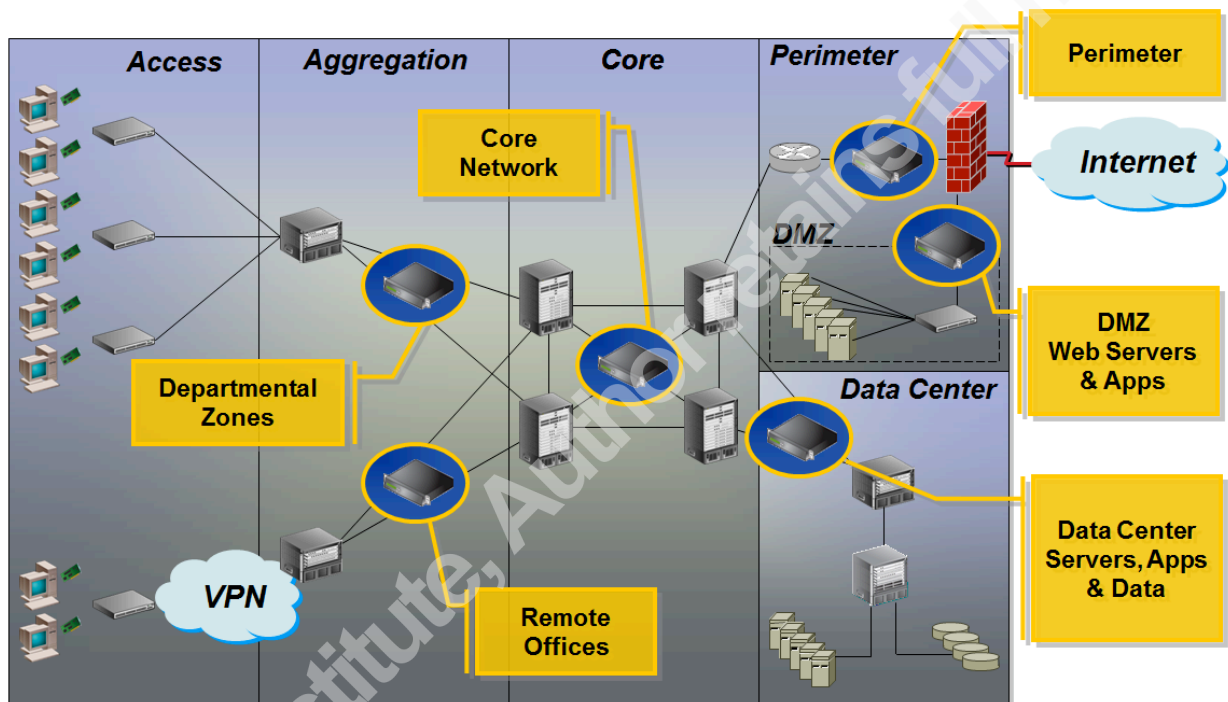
Access

Aggregation

Core

Perimeter

Perimeter

Core Network

Internet

DMZ

DMZ Web Servers & Apps

Departmental Zones

Data Center

Data Center Servers, Apps & Data

VPN

Remote Offices

stitute, Author retains full